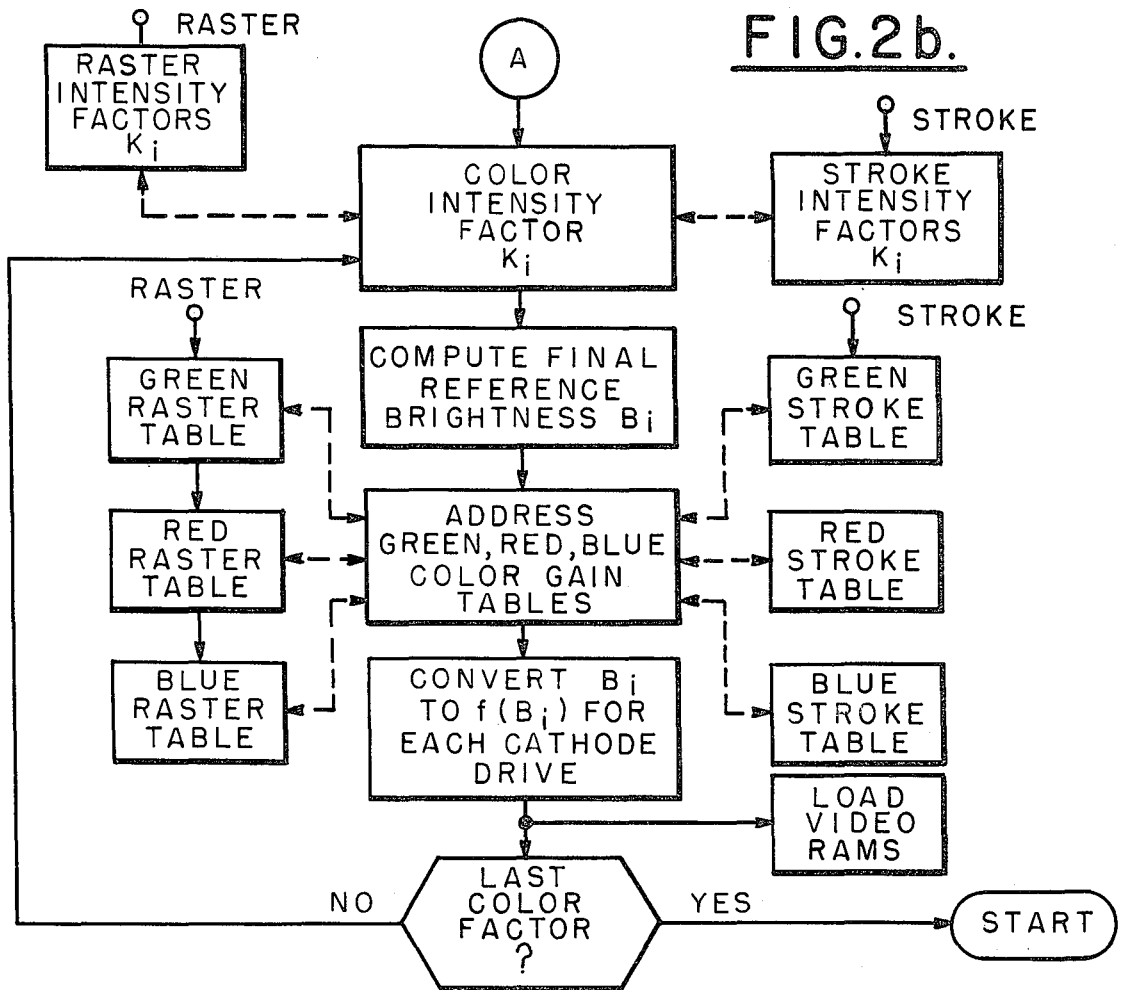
RASTER

RASTER INTENSITY FACTORS $K_i$

A

FIG.2b.

STROKE

COLOR INTENSITY FACTOR $K_i$

STROKE INTENSITY FACTORS $K_i$

RASTER

STROKE

GREEN RASTER TABLE

COMPUTE FINAL REFERENCE BRIGHTNESS $B_i$

GREEN STROKE TABLE

RED RASTER TABLE

ADDRESS GREEN, RED, BLUE COLOR GAIN TABLES

RED STROKE TABLE

BLUE RASTER TABLE

CONVERT $B_i$ TO $f(B_i)$ FOR EACH CATHODE DRIVE

BLUE STROKE TABLE

LOAD VIDEO RAMS

NO

LAST COLOR FACTOR ?

YES

START